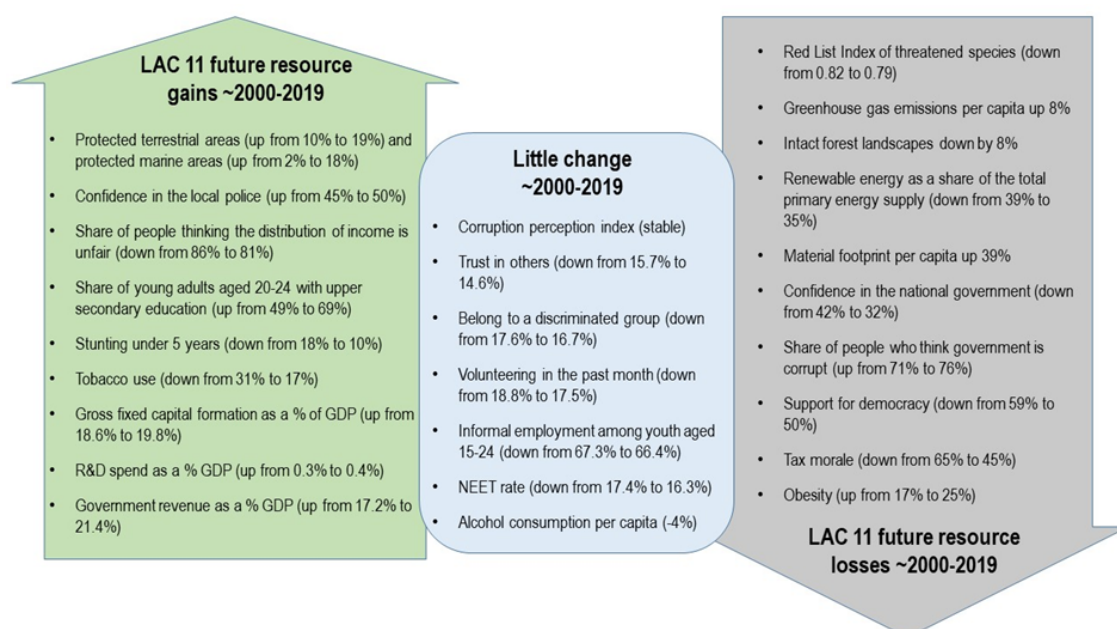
LAC 11 future resource gains ~2000-2019

- Protected terrestrial areas (up from 10% to 19%) and protected marine areas (up from 2% to 18%)
- Confidence in the local police (up from 45% to 50%)
- Share of people thinking the distribution of income is unfair (down from 86% to 81%)
- Share of young adults aged 20-24 with upper secondary education (up from 49% to 69%)
- Stunting under 5 years (down from 18% to 10%)
- Tobacco use (down from 31% to 17%)
- Gross fixed capital formation as a % of GDP (up from 18.6% to 19.8%)
- R&D spend as a % GDP (up from 0.3% to 0.4%)
- Government revenue as a % GDP (up from 17.2% to 21.4%)

Little change ~2000-2019

- Corruption perception index (stable)
- Trust in others (down from 15.7% to 14.6%)
- Belong to a discriminated group (down from 17.6% to 16.7%)
- Volunteering in the past month (down from 18.8% to 17.5%)
- Informal employment among youth aged 15-24 (down from 67.3% to 66.4%)
- NEET rate (down from 17.4% to 16.3%)
- Alcohol consumption per capita (-4%)

- Red List Index of threatened species (down from 0.82 to 0.79)
- Greenhouse gas emissions per capita up 8%
- Intact forest landscapes down by 8%
- Renewable energy as a share of the total primary energy supply (down from 39% to 35%)
- Material footprint per capita up 39%
- Confidence in the national government (down from 42% to 32%)
- Share of people who think government is corrupt (up from 71% to 76%)
- Support for democracy (down from 59% to 50%)
- Tax morale (down from 65% to 45%)
- Obesity (up from 17% to 25%)

LAC 11 future resource losses ~2000-2019